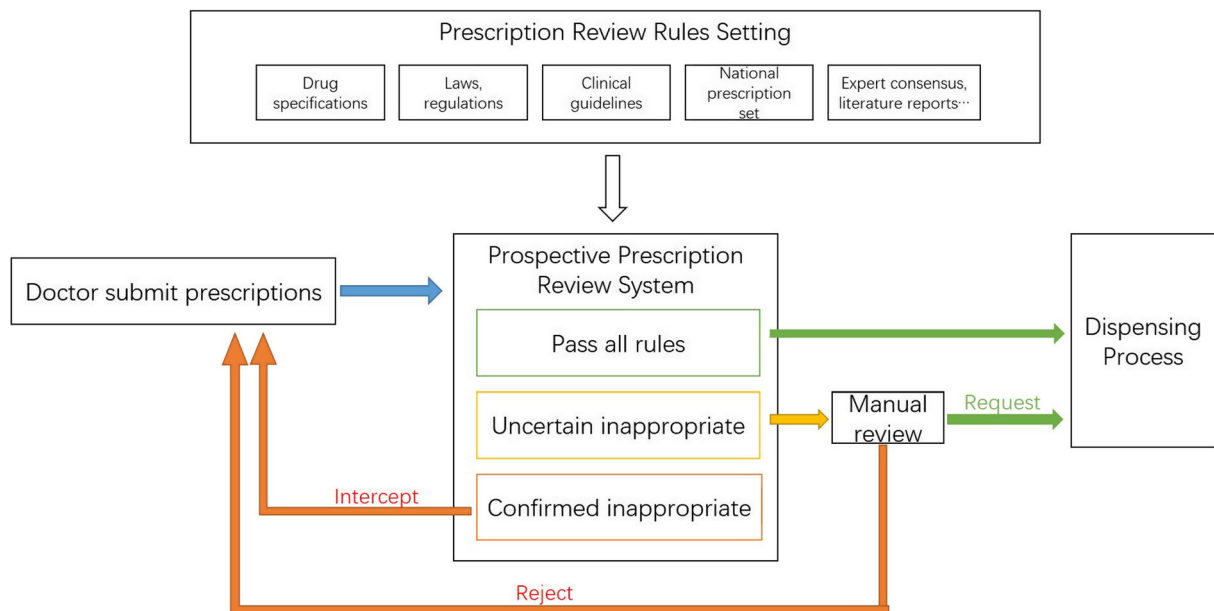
Prescription Review Rules Setting

Drug specifications

Laws, regulations

Clinical guidelines

National prescription set

Expert consensus, literature reports…

Doctor submit prescriptions

Prospective Prescription Review System

Pass all rules

Uncertain inappropriate

Confirmed inappropriate

Intercept

Manual review

Request

Dispensing Process

Reject